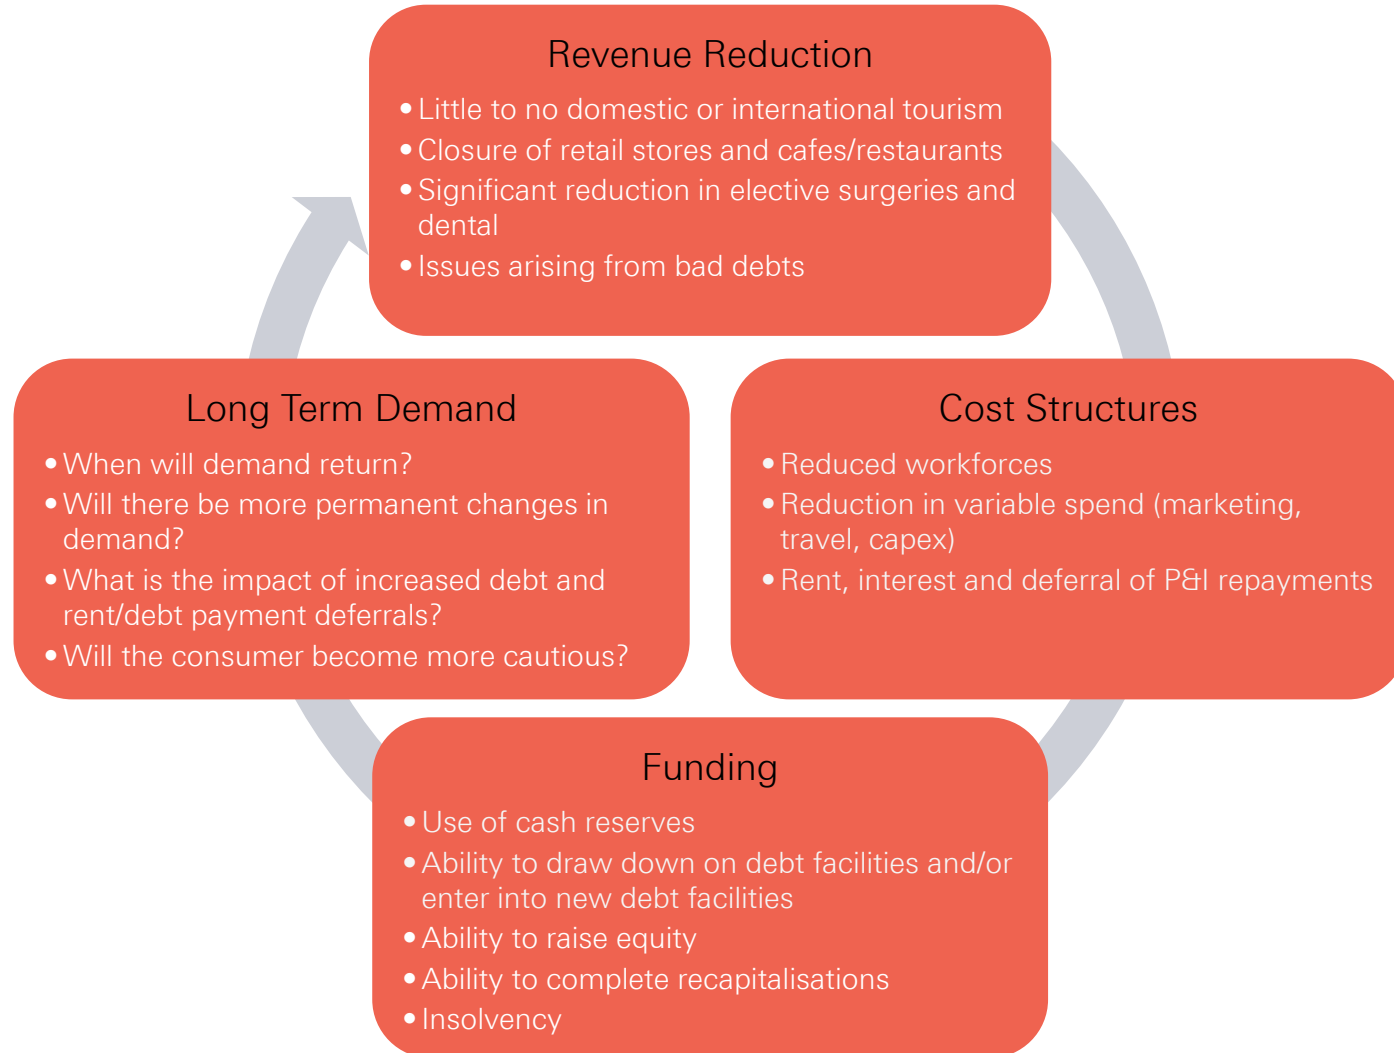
Revenue Reduction

• Little to no domestic or international tourism
• Closure of retail stores and cafes/restaurants
• Significant reduction in elective surgeries and dental
• Issues arising from bad debts

Long Term Demand

• When will demand return?
• Will there be more permanent changes in demand?
• What is the impact of increased debt and rent/debt payment deferrals?
• Will the consumer become more cautious?

Cost Structures

• Reduced workforces
• Reduction in variable spend (marketing, travel, capex)
• Rent, interest and deferral of P&I repayments

Funding

• Use of cash reserves
• Ability to draw down on debt facilities and/or enter into new debt facilities
• Ability to raise equity
• Ability to complete recapitalisations
• Insolvency